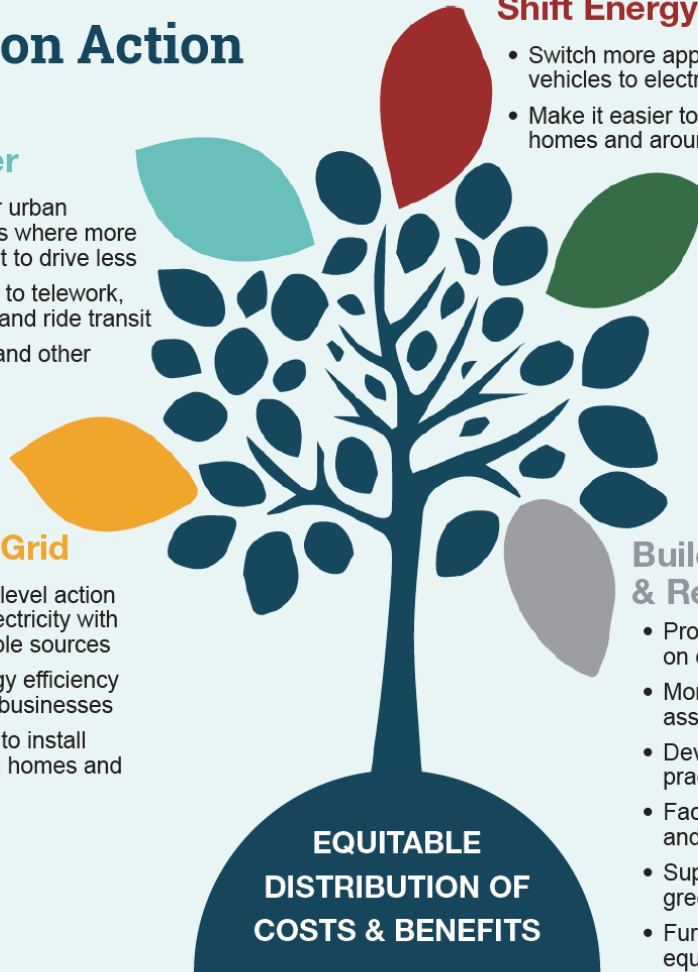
on Action

er

r urban
s where more
t to drive less

to telework,
and ride transit

and other

Grid

level action
ectricity with
ble sources

gy efficiency
businesses

to install
homes and

Shift Energy

• Switch more app
vehicles to electr

• Make it easier to
homes and arou

Buil
& Re

• Pro
on

• Mo
ass

• Dev
pra

• Fac
and

• Sup
gre

• Fun
equ

EQUITABLE DISTRIBUTION OF COSTS & BENEFITS